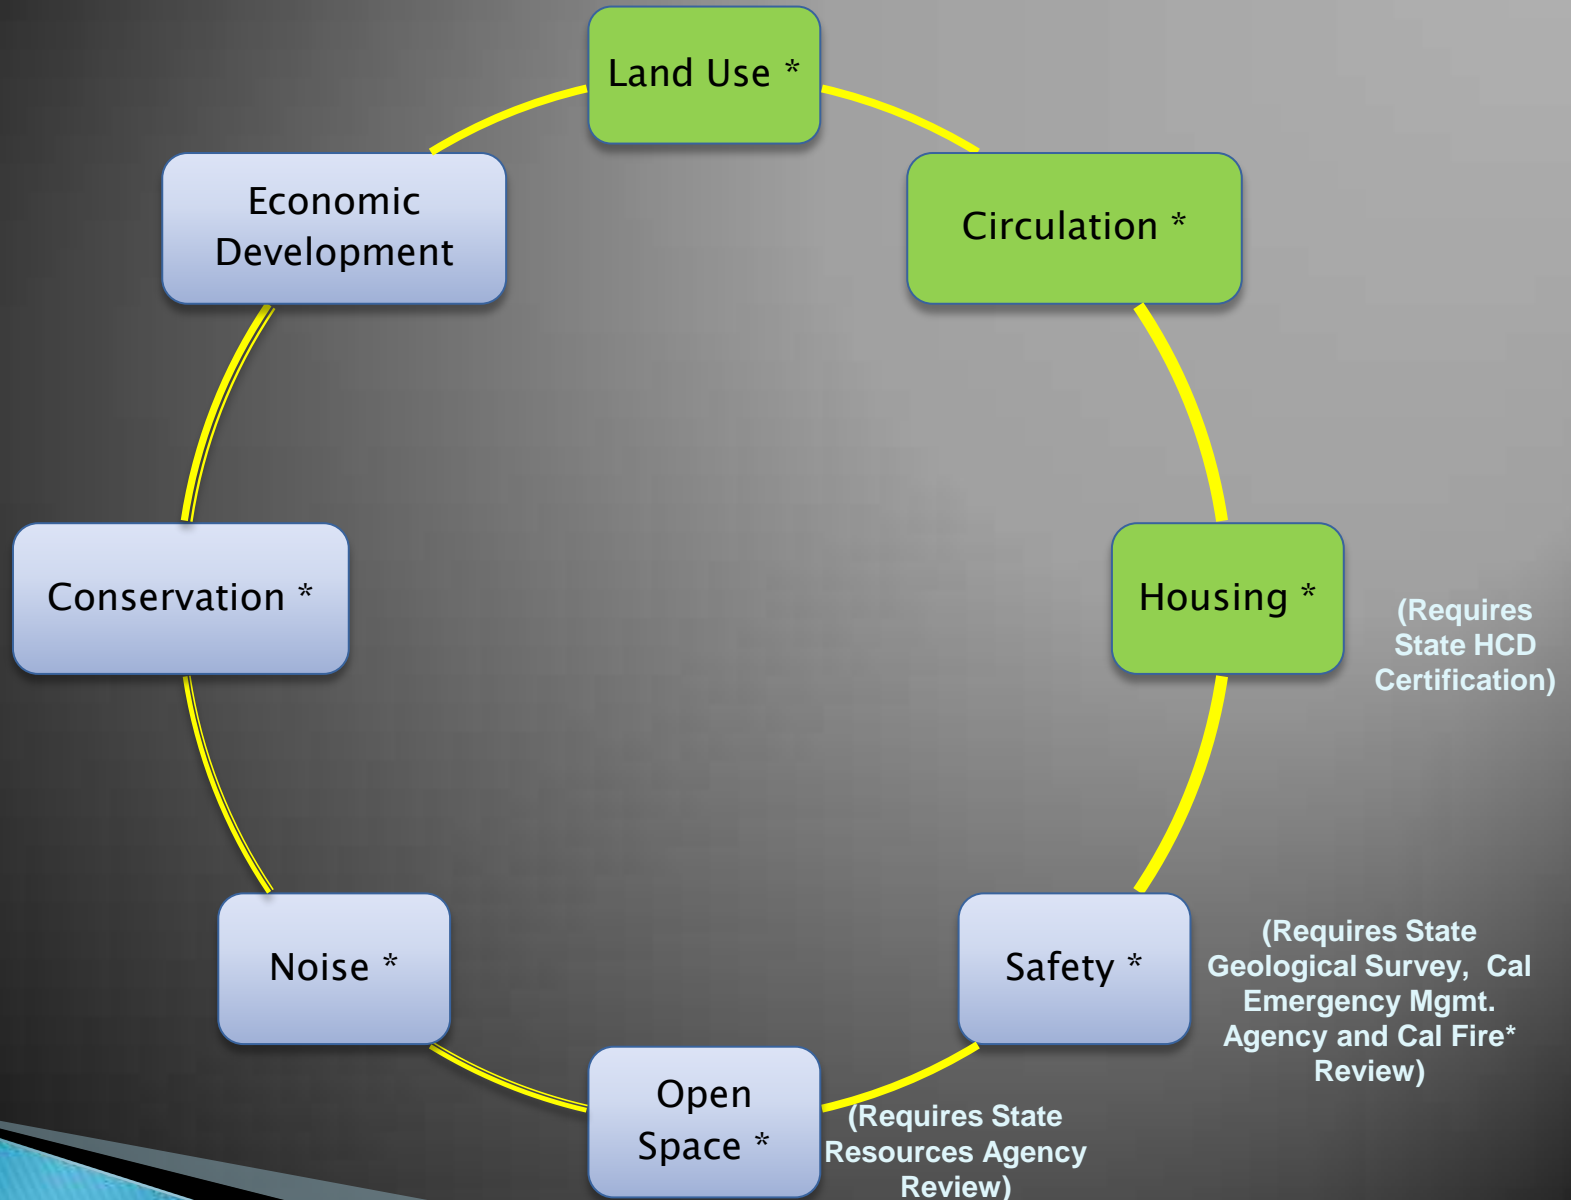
Land Use *

Circulation *

Housing *

(Requires State HCD Certification)

Safety *

(Requires State Geological Survey, Cal Emergency Mgmt. Agency and Cal Fire* Review)

Open Space *

(Requires State Resources Agency Review)

Noise *

Conservation *

Economic Development